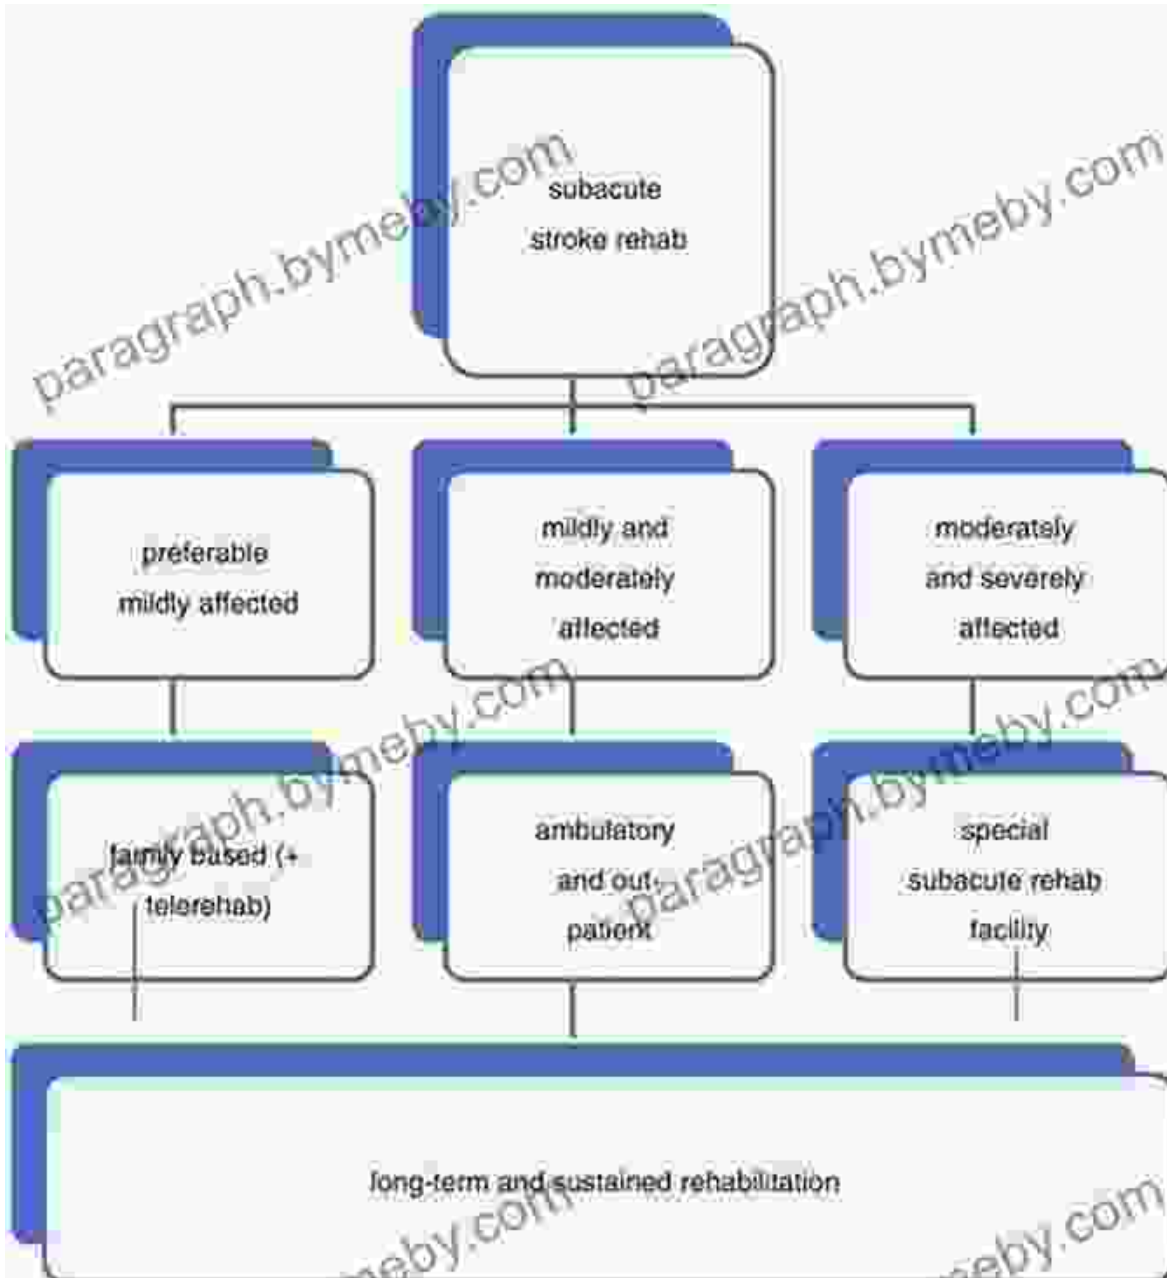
subacute stroke rehab

preferable mildly affected

mildly and moderately affected

moderately and severely affected

family based (+ telerehab)

ambulatory and out-patient

special subacute rehab facility

long-term and sustained rehabilitation

paragraph.bymeby.com
paragraph.bymeby.com
paragraph.bymeby.com
paragraph.bymeby.com
paragraph.bymeby.com
paragraph.bymeby.com
meby.com
meby.com